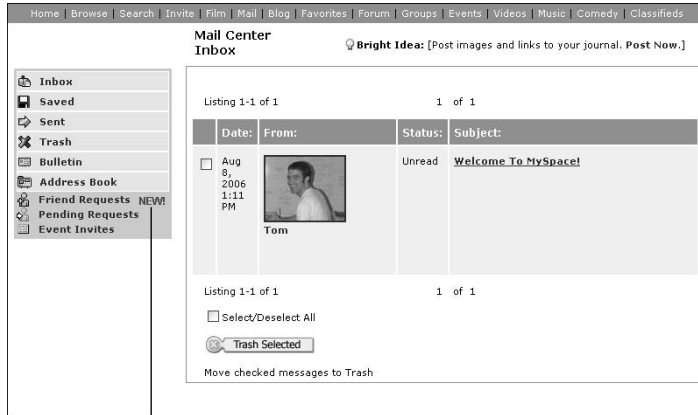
Home | Browse | Search | Invite | Film | Mail | Blog | Favorites | Forum | Groups | Events | Videos | Music | Comedy | Classifieds

Mail Center
Inbox

Bright Idea: [Post images and links to your journal. Post Now.]

Inbox
Saved
Sent
Trash
Bulletin
Address Book
Friend Requests NEW!
Pending Requests
Event Invites

Listing 1-1 of 1 1 of 1

| | Date: | From: | Status: | Subject: |
|---|---|---|---|---|
| | Aug 8, 2006 1:11 PM | Tom | Unread | Welcome To MySpace! |

Listing 1-1 of 1 1 of 1

Select/Deselect All

Trash Selected

Move checked messages to Trash